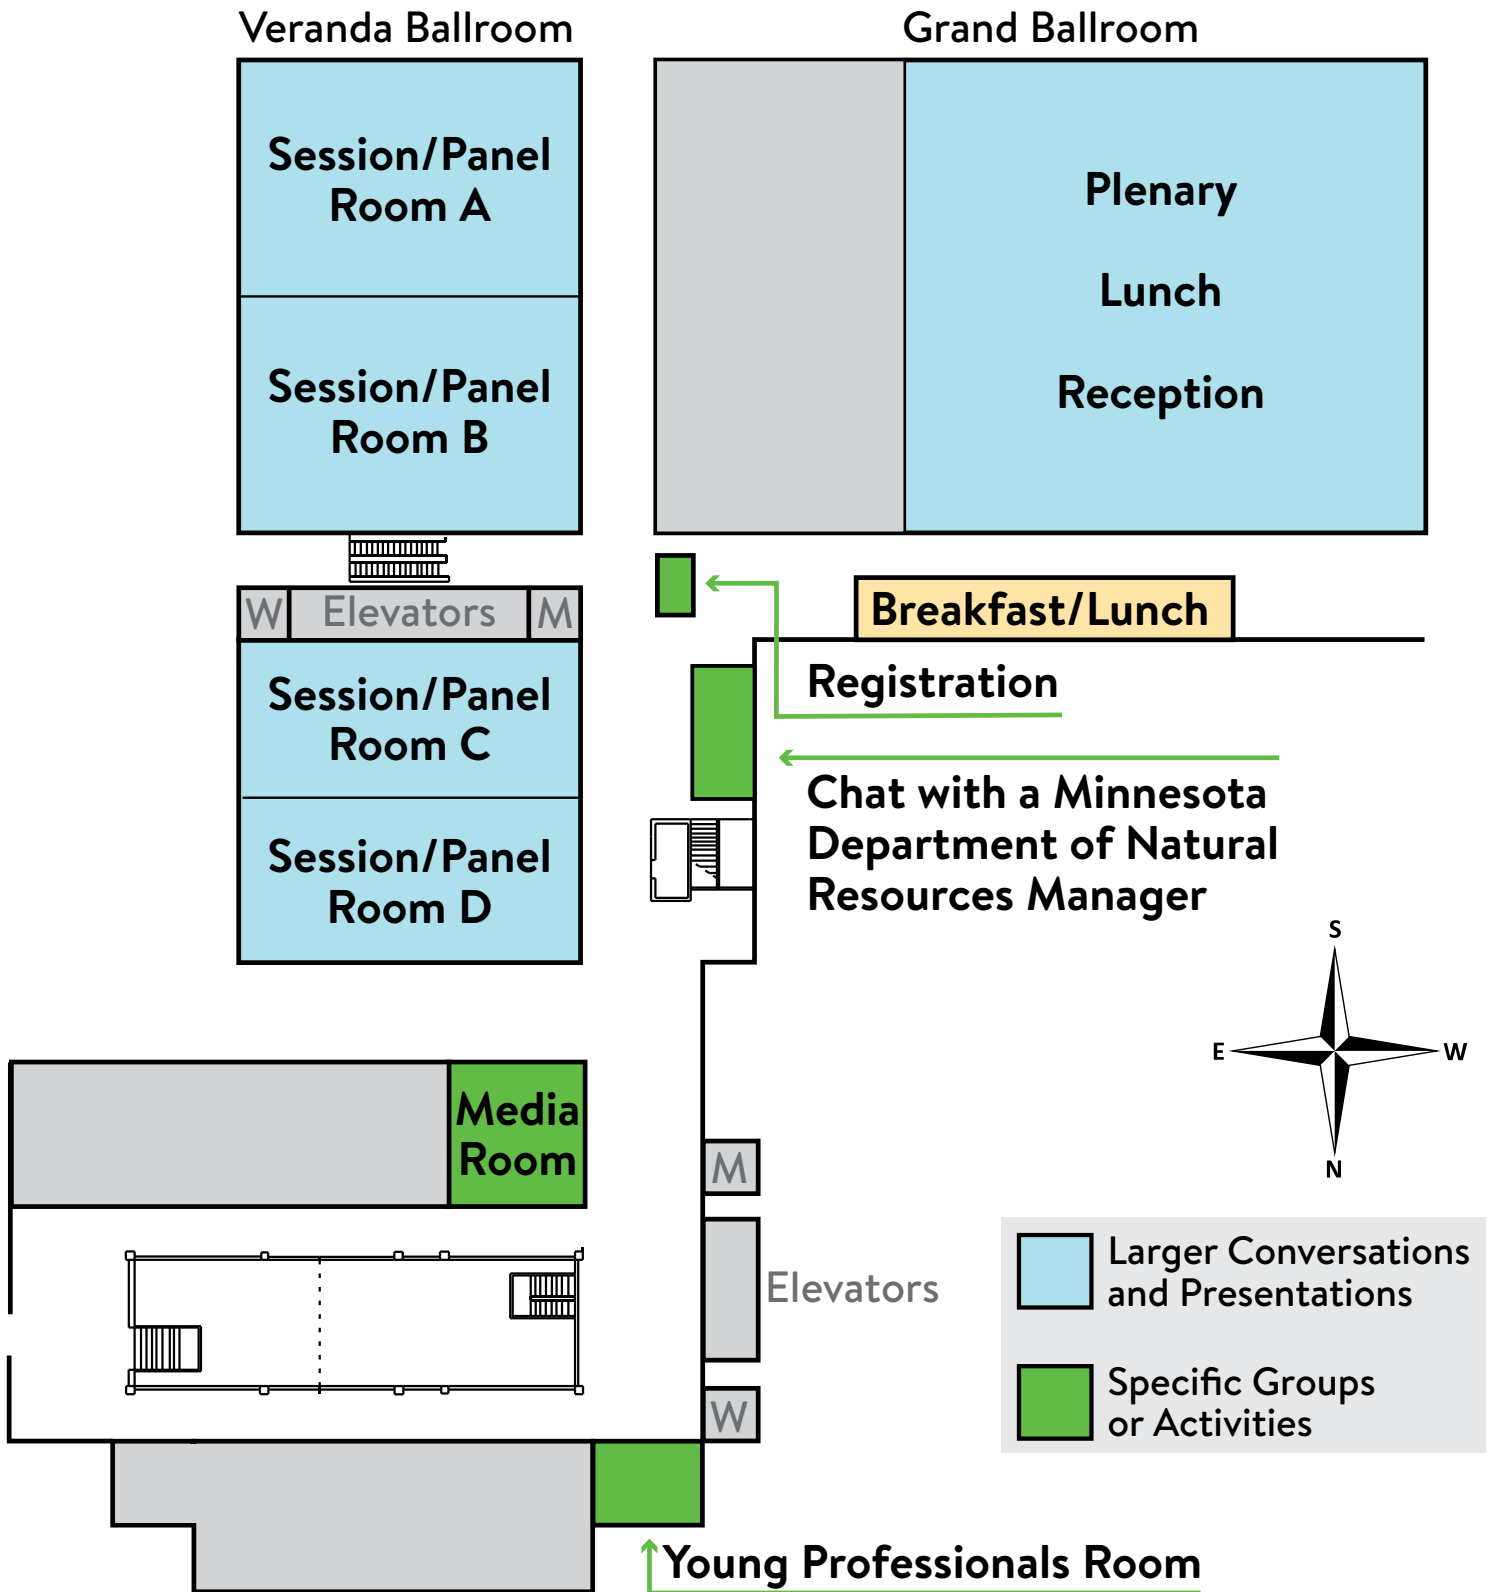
Veranda Ballroom

Session/Panel Room A

Session/Panel Room B

W Elevators M

Session/Panel Room C

Session/Panel Room D

Grand Ballroom

Plenary

Lunch

Reception

Breakfast/Lunch

Registration

Chat with a Minnesota Department of Natural Resources Manager

S

E

W

N

Media Room

M

Elevators

W

Larger Conversations and Presentations

Specific Groups or Activities

Young Professionals Room